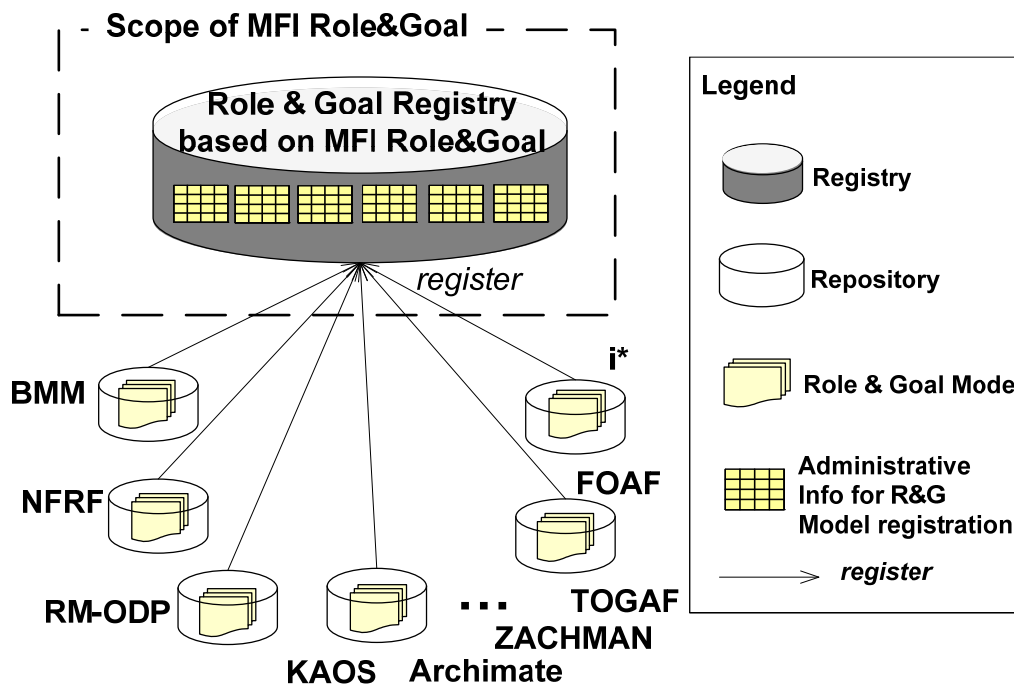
Scope of MFI Role&Goal

Role & Goal Registry based on MFI Role&Goal

register

BMM

NFRF

RM-ODP

KAOS

Archimate

ZACHMAN

TOGAF

FOAF

i*

Legend

Registry

Repository

Role & Goal Mode

Administrative Info for R&G Model registration

register